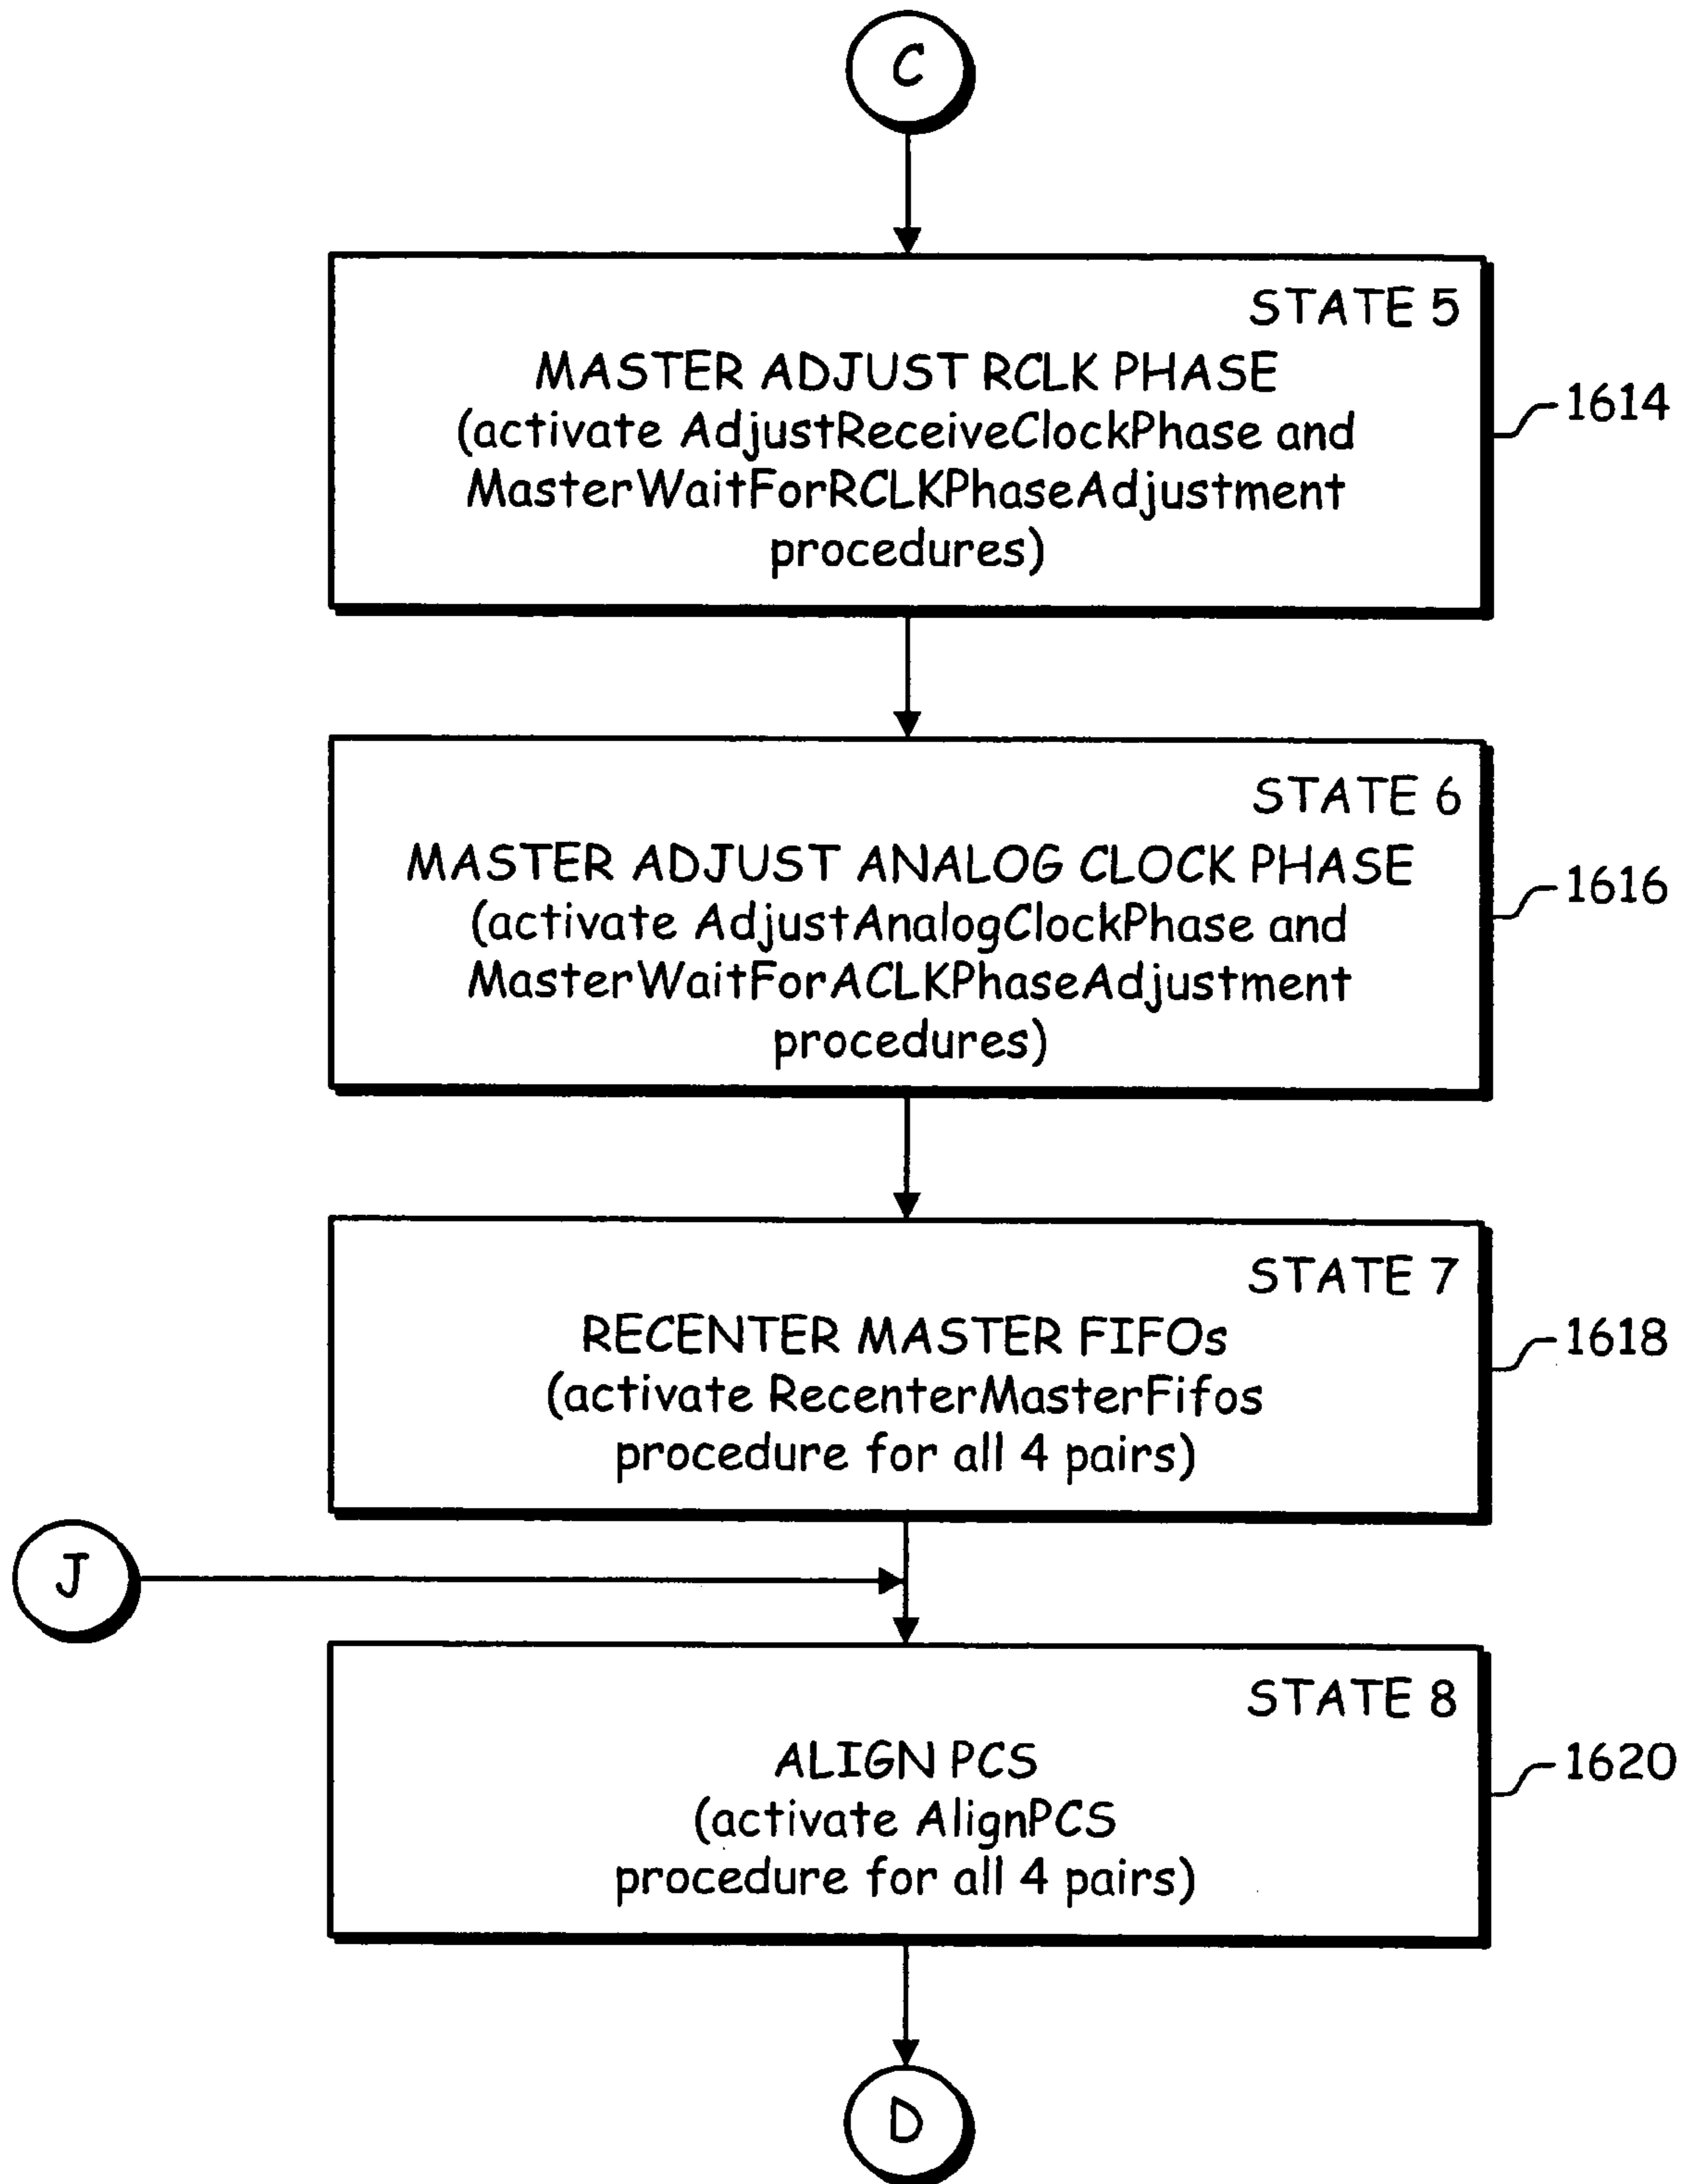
C

STATE 5
MASTER ADJUST RCLK PHASE
(activate AdjustReceiveClockPhase and MasterWaitForRCLKPhaseAdjustment procedures)

1614

STATE 6
MASTER ADJUST ANALOG CLOCK PHASE
(activate AdjustAnalogClockPhase and MasterWaitForACLKPhaseAdjustment procedures)

1616

STATE 7
RECENTER MASTER FIFOs
(activate RecenterMasterFifos procedure for all 4 pairs)

1618

J

STATE 8
ALIGN PCS
(activate AlignPCS procedure for all 4 pairs)

1620

D